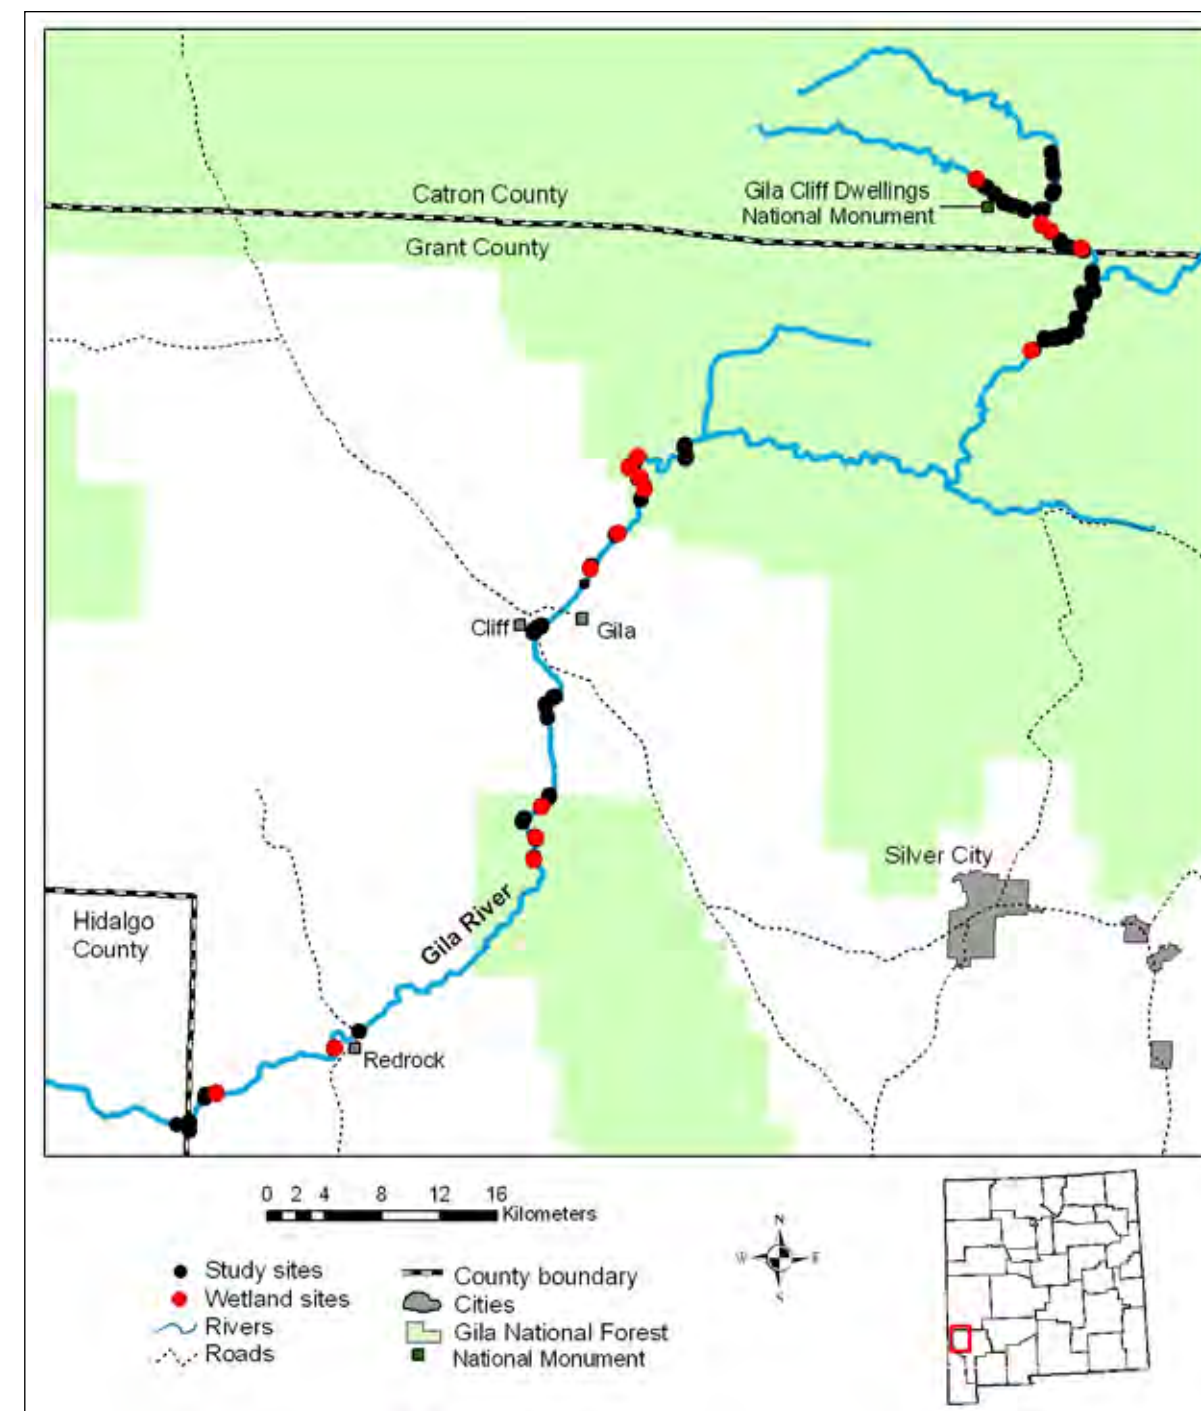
Catron County
Grant County
Gila Cliff Dwellings National Monument
Cliff
Gila
Silver City
Hidalgo County
Gila River
Redrock

0 2 4 8 12 16 Kilometers

N
W E
S

Study sites
Wetland sites
Rivers
Roads
County boundary
Cities
Gila National Forest
National Monument